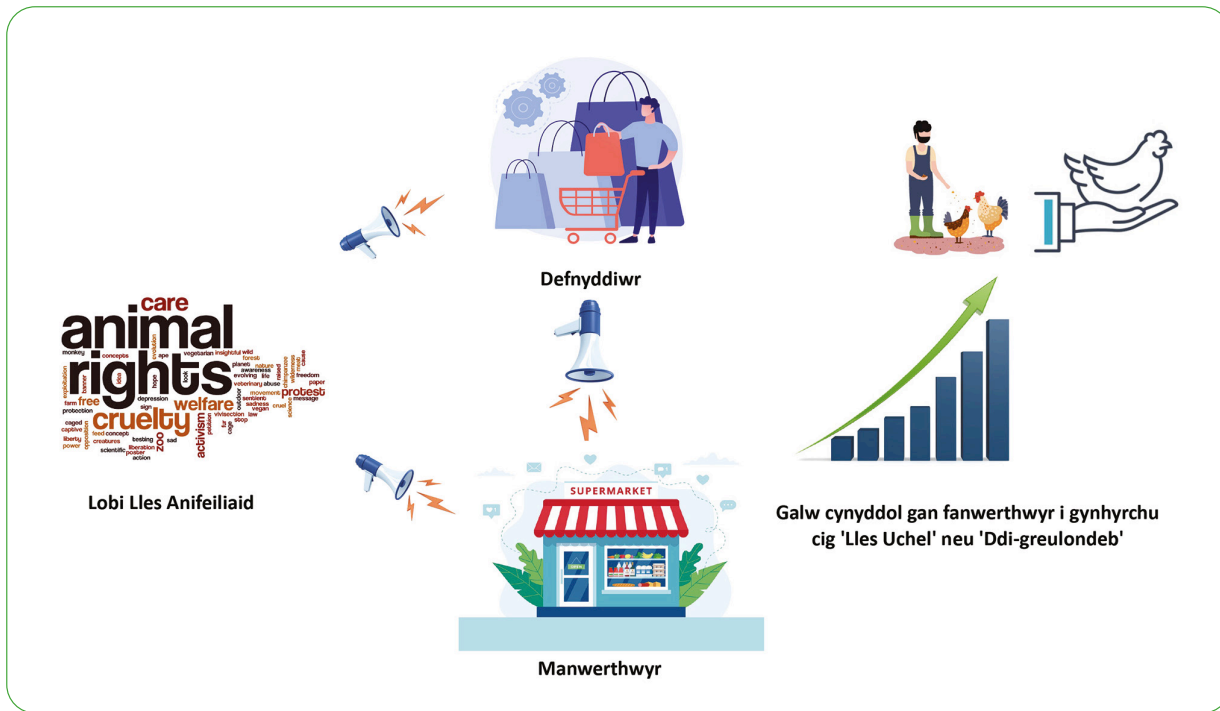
Defnyddiwr

care
animal
rights
cruelty
welfare
protest
free
activism
zoo
monkey concepts vegetarian insightful wild ape planet forest awareness evolving life nature veterinary abuse freedom paper movement sentient message depression sign vegan sadness cruel law protection farm caged captive feed concept liberty power creatures testing sad scientific poster action liberation vivisection fur cage stop exploitation banner idea hope look

Lobi Lles Anifeiliaid

SUPERMARKET

Manwerthwyr

Galw cynyddol gan fanwerthwyr i gynhyrchu cig 'Lles Uchel' neu 'Ddi-greulondeb'